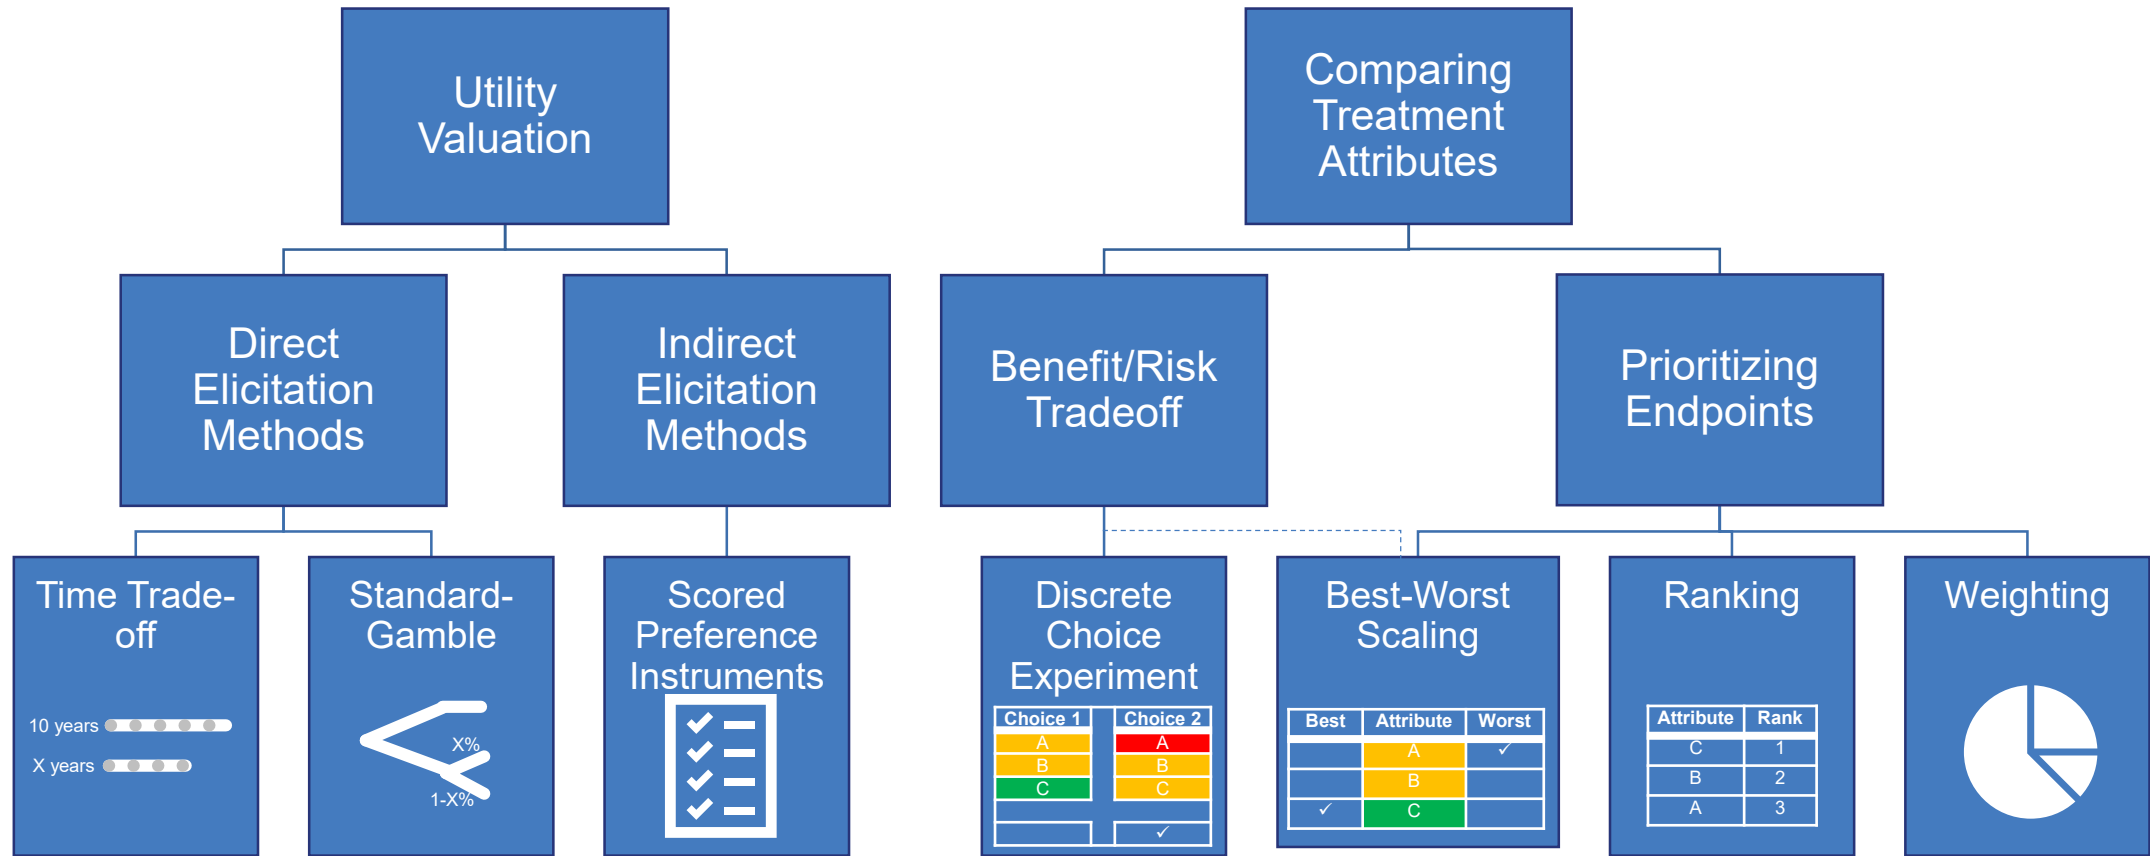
Utility Valuation

Comparing Treatment Attributes

Direct Elicitation Methods

Indirect Elicitation Methods

Benefit/Risk Tradeoff

Prioritizing Endpoints

Time Trade-off

10 years

X years

Standard-Gamble

X%

1-X%

Scored Preference Instruments

Discrete Choice Experiment

| Choice 1 | Choice 2 |
|---|---|
| A | A |
| B | B |
| C | C |
|  | ✓ |

Best-Worst Scaling

| Best | Attribute | Worst |
|---|---|---|
|  | A | ✓ |
|  | B |  |
| ✓ | C |  |

Ranking

| Attribute | Rank |
|---|---|
| C | 1 |
| B | 2 |
| A | 3 |

Weighting